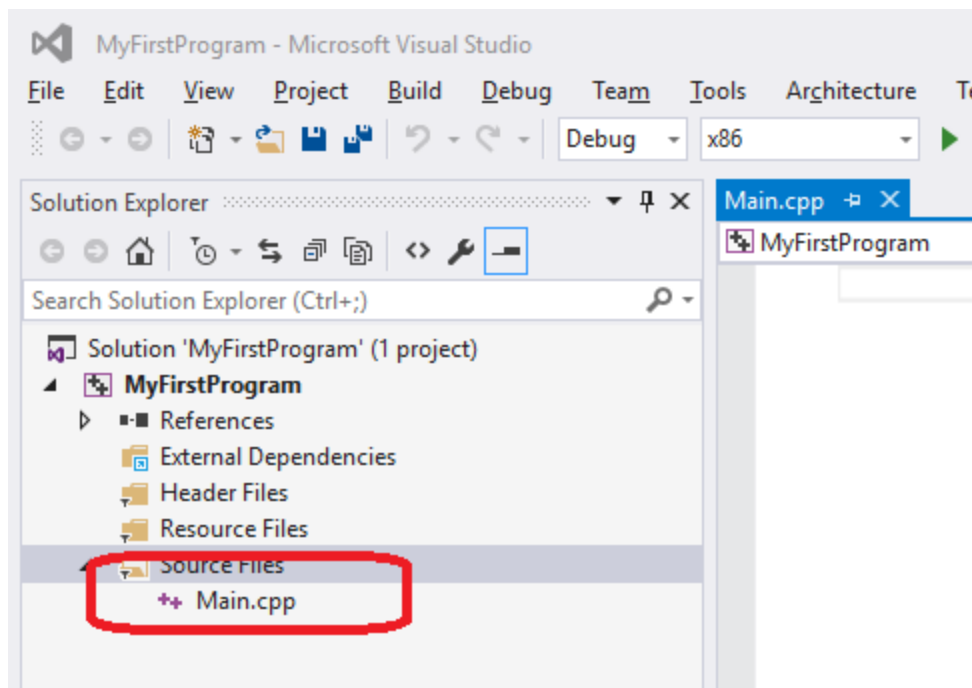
MyFirstProgram - Microsoft Visual Studio

File Edit View Project Build Debug Team Tools Architecture T

Debug x86

Solution Explorer

Search Solution Explorer (Ctrl+;)

Solution 'MyFirstProgram' (1 project)
MyFirstProgram
References
External Dependencies
Header Files
Resource Files
Source Files
Main.cpp

Main.cpp
MyFirstProgram